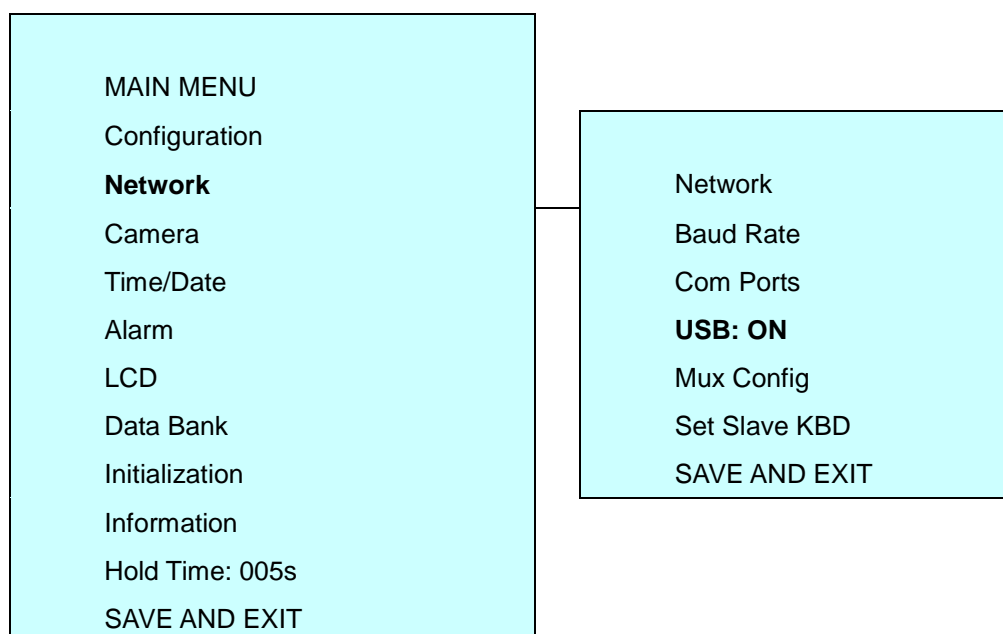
MAIN MENU
Configuration
**Network**
Camera
Time/Date
Alarm
LCD
Data Bank
Initialization
Information
Hold Time: 005s
SAVE AND EXIT

Network
Baud Rate
Com Ports
**USB: ON**
Mux Config
Set Slave KBD
SAVE AND EXIT